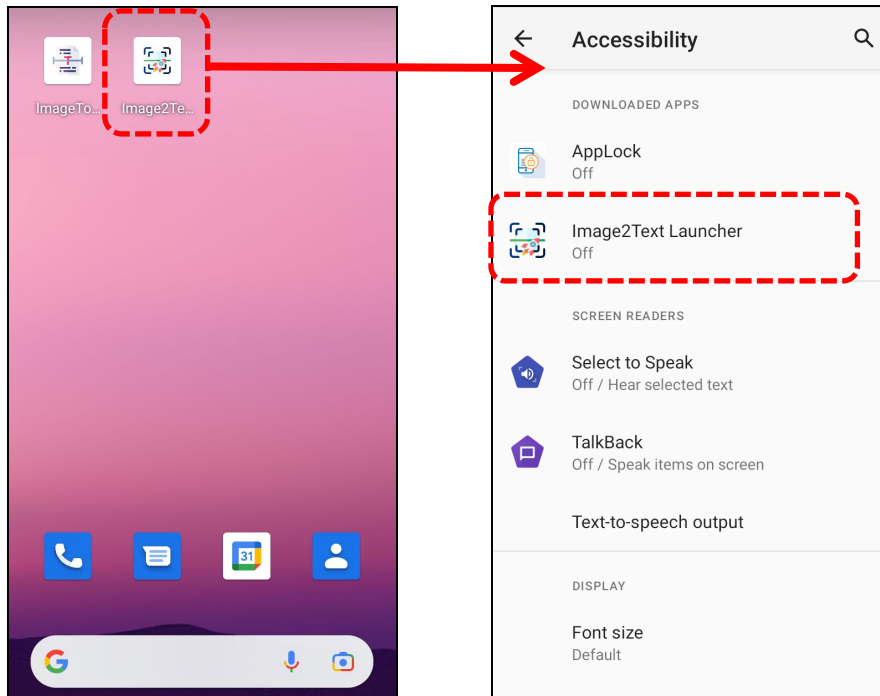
ImageTo...

Image2Te...

31

Accessibility

DOWNLOADED APPS

AppLock
Off

Image2Text Launcher
Off

SCREEN READERS

Select to Speak
Off / Hear selected text

TalkBack
Off / Speak items on screen

Text-to-speech output

DISPLAY

Font size
Default